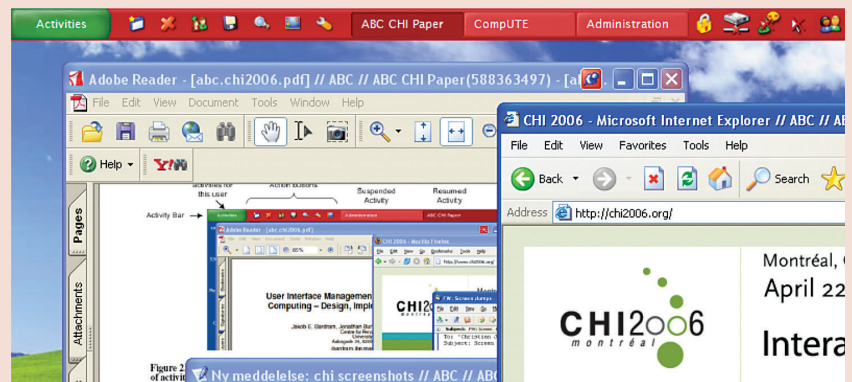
Activities ABC CHI Paper CompUTE Administration

Adobe Reader - [abc.chi2006.pdf] // ABC // ABC CHI Paper(588363497) - [a

File Edit View Document Tools Window Help

Help

Pages

Attachments

activities for this user

Action buttons

Suspended Activity

Resumed Activity

Activity Bar

Activities

Administration

ABC CHI Paper

Adobe Reader - [abc.chi2006.pdf]

User Interface Management Computing – Design, Imple

Jakob E. Bardram, Jonathan Bu

Figure 2 of activi

Ny meddelelse: chi screenshots // ABC // ABC

CHI 2006 - Microsoft Internet Explorer // ABC // AB

File Edit View Favorites Tools Help

Back Search

Address http://chi2006.org/

CHI2006 montréal

Montréal, C

April 22

Intera